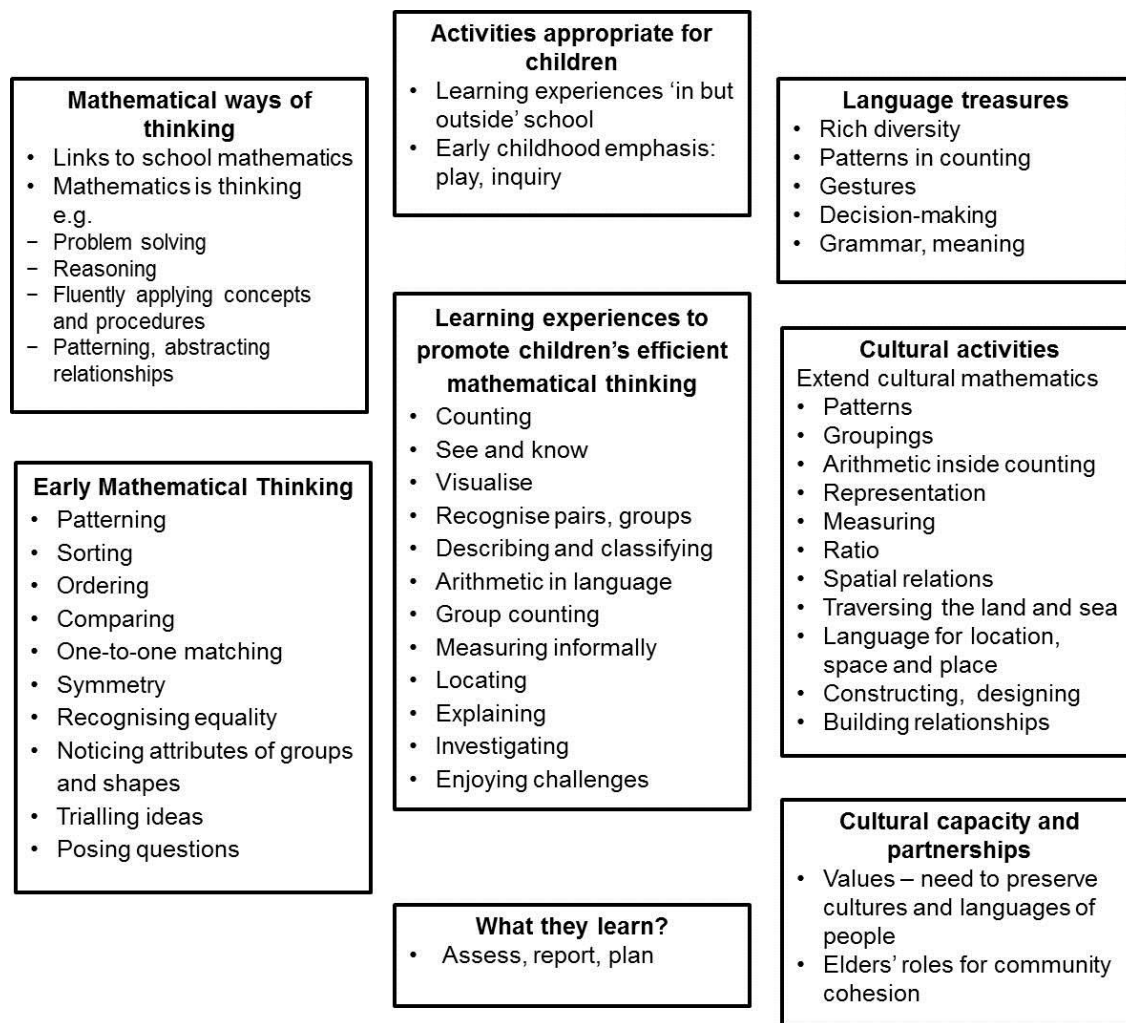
**Activities appropriate for children**
- Learning experiences 'in but outside' school
- Early childhood emphasis: play, inquiry

**Mathematical ways of thinking**
- Links to school mathematics
- Mathematics is thinking e.g.
- Problem solving
- Reasoning
- Fluently applying concepts and procedures
- Patterning, abstracting relationships

**Language treasures**
- Rich diversity
- Patterns in counting
- Gestures
- Decision-making
- Grammar, meaning

**Learning experiences to promote children's efficient mathematical thinking**
- Counting
- See and know
- Visualise
- Recognise pairs, groups
- Describing and classifying
- Arithmetic in language
- Group counting
- Measuring informally
- Locating
- Explaining
- Investigating
- Enjoying challenges

**Cultural activities**
Extend cultural mathematics
- Patterns
- Groupings
- Arithmetic inside counting
- Representation
- Measuring
- Ratio
- Spatial relations
- Traversing the land and sea
- Language for location, space and place
- Constructing, designing
- Building relationships

**Early Mathematical Thinking**
- Patterning
- Sorting
- Ordering
- Comparing
- One-to-one matching
- Symmetry
- Recognising equality
- Noticing attributes of groups and shapes
- Trialling ideas
- Posing questions

**Cultural capacity and partnerships**
- Values – need to preserve cultures and languages of people
- Elders' roles for community cohesion

**What they learn?**
- Assess, report, plan